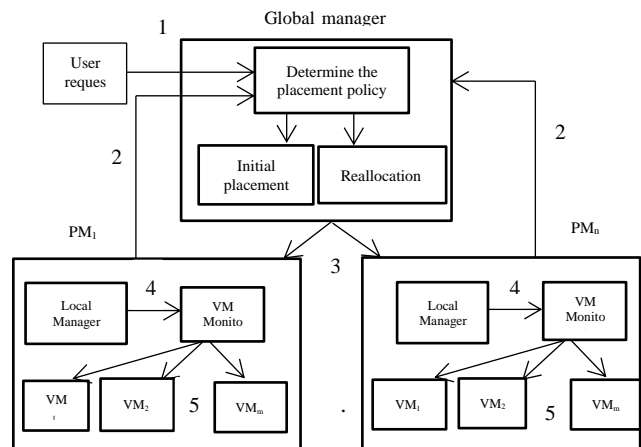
Global manager

1

User reques

Determine the placement policy

Initial placement

Reallocation

2

2

$PM_1$

$PM_n$

3

Local Manager

4

VM Monito

VM

$VM_2$

5

$VM_m$

.

Local Manager

4

VM Monito

$VM_1$

$VM_2$

5

$VM_m$